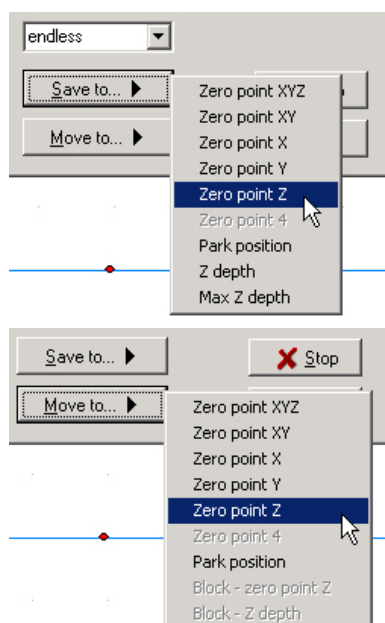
endless

Save to...

Move to...

Zero point XYZ
Zero point XY
Zero point X
Zero point Y
Zero point Z
Zero point 4
Park position
Z depth
Max Z depth

Save to...

Stop

Move to...

Zero point XYZ
Zero point XY
Zero point X
Zero point Y
Zero point Z
Zero point 4
Park position
Block - zero point Z
Block - Z depth